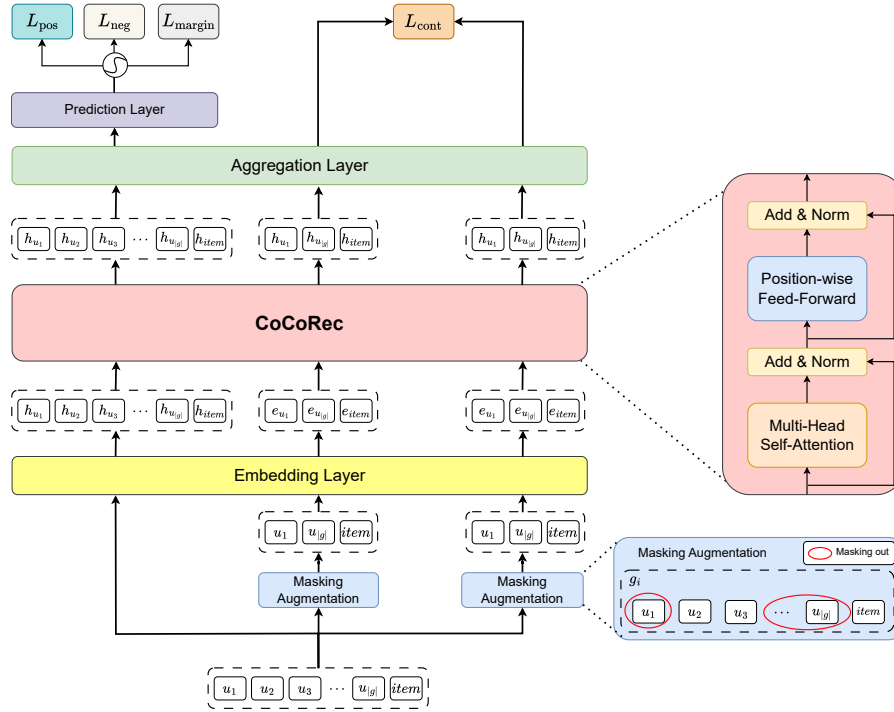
$L_{\text{pos}}$ $L_{\text{neg}}$ $L_{\text{margin}}$

$L_{\text{cont}}$

Prediction Layer

Aggregation Layer

$h_{u_1}$ $h_{u_2}$ $h_{u_3}$ $\cdots$ $h_{u_{|g|}}$ $h_{item}$

$h_{u_1}$ $h_{u_{|g|}}$ $h_{item}$

$h_{u_1}$ $h_{u_{|g|}}$ $h_{item}$

CoCoRec

Add & Norm

Position-wise Feed-Forward

Add & Norm

Multi-Head Self-Attention

$h_{u_1}$ $h_{u_2}$ $h_{u_3}$ $\cdots$ $h_{u_{|g|}}$ $h_{item}$

$e_{u_1}$ $e_{u_{|g|}}$ $e_{item}$

$e_{u_1}$ $e_{u_{|g|}}$ $e_{item}$

Embedding Layer

$u_1$ $u_{|g|}$ $item$

$u_1$ $u_{|g|}$ $item$

Masking Augmentation

Masking Augmentation

Masking Augmentation

Masking out

$g_i$

$u_1$ $u_2$ $u_3$ $\cdots$ $u_{|g|}$ $item$

$u_1$ $u_2$ $u_3$ $\cdots$ $u_{|g|}$ $item$